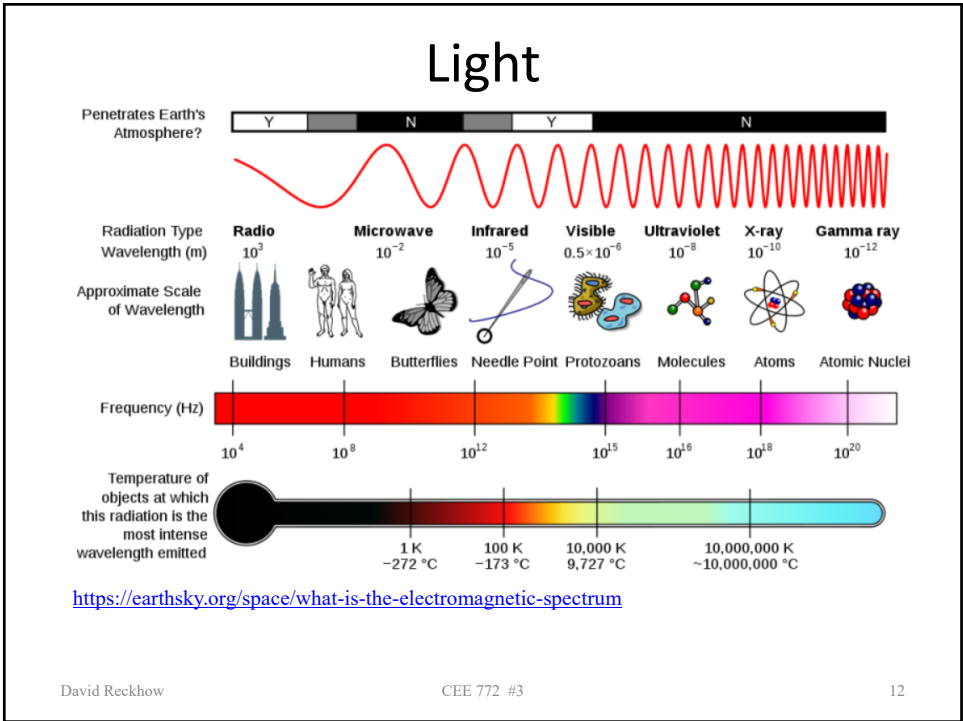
Light

Penetrates Earth's Atmosphere?

Y N Y N

Radiation Type
Wavelength (m)

Radio $10^3$

Microwave $10^{-2}$

Infrared $10^{-5}$

Visible $0.5\times10^{-6}$

Ultraviolet $10^{-8}$

X-ray $10^{-10}$

Gamma ray $10^{-12}$

Approximate Scale of Wavelength

Buildings Humans Butterflies Needle Point Protozoans Molecules Atoms Atomic Nuclei

Frequency (Hz)

$10^4$ $10^8$ $10^{12}$ $10^{15}$ $10^{16}$ $10^{18}$ $10^{20}$

Temperature of objects at which this radiation is the most intense wavelength emitted

1 K
−272 °C

100 K
−173 °C

10,000 K
9,727 °C

10,000,000 K
~10,000,000 °C

https://earthsky.org/space/what-is-the-electromagnetic-spectrum

David Reckhow

CEE 772 #3

12